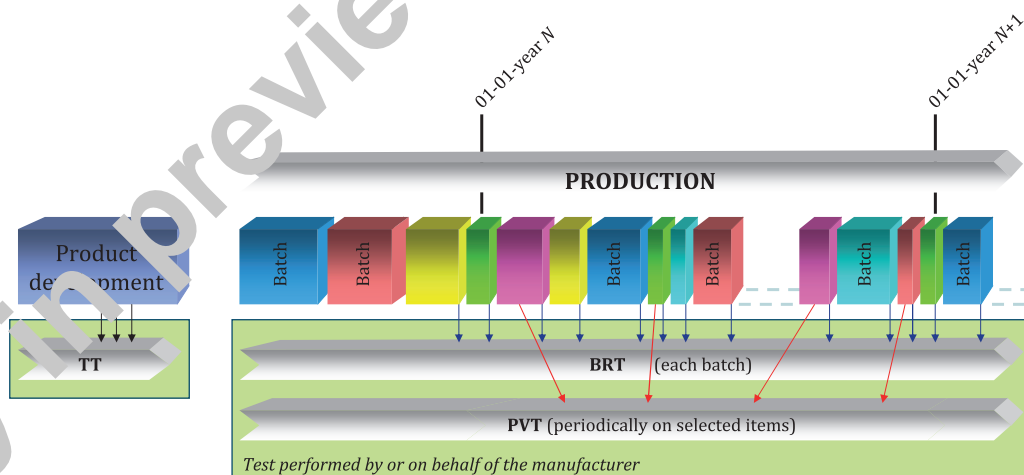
01-01-year N

01-01-year N+1

PRODUCTION

Product development

Batch

Batch

Batch

Batch

Batch

Batch

TT

BRT (each batch)

PVT (periodically on selected items)

Test performed by or on behalf of the manufacturer